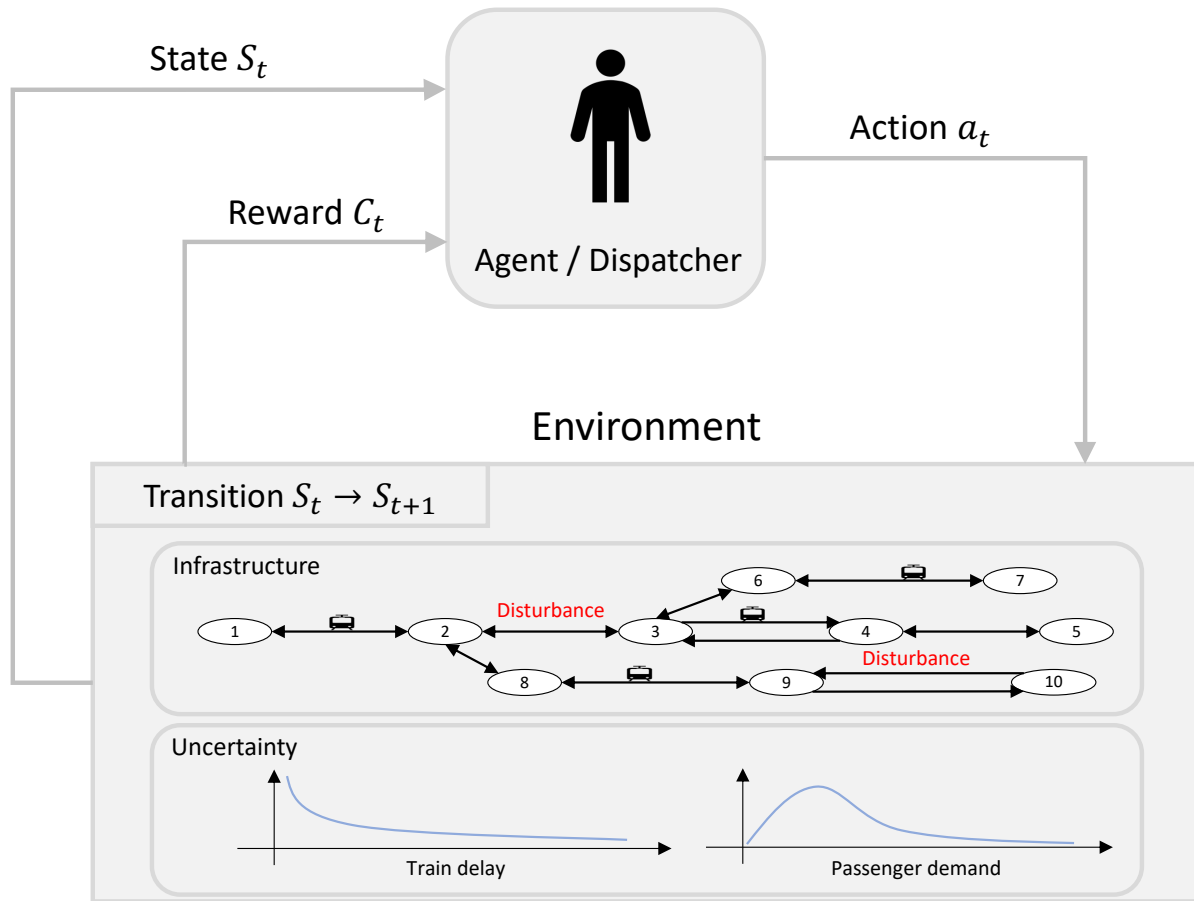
State $S_t$

Action $a_t$

Reward $C_t$

Agent / Dispatcher

Environment

Transition $S_t \rightarrow S_{t+1}$

Infrastructure

6

7

Disturbance

1

2

3

4

5

Disturbance

8

9

10

Uncertainty

Train delay

Passenger demand